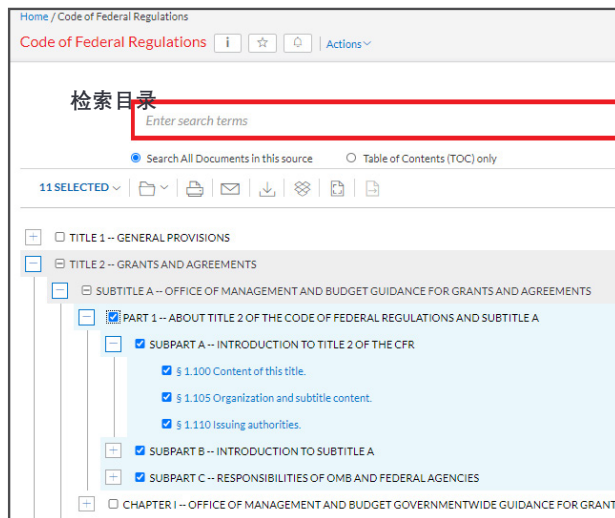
Home / Code of Federal Regulations

Code of Federal Regulations

Actions

检索目录

Enter search terms

Search All Documents in this source

Table of Contents (TOC) only

11 SELECTED

TITLE 1 -- GENERAL PROVISIONS

TITLE 2 -- GRANTS AND AGREEMENTS

SUBTITLE A -- OFFICE OF MANAGEMENT AND BUDGET GUIDANCE FOR GRANTS AND AGREEMENTS

PART 1 -- ABOUT TITLE 2 OF THE CODE OF FEDERAL REGULATIONS AND SUBTITLE A

SUBPART A -- INTRODUCTION TO TITLE 2 OF THE CFR

§ 1.100 Content of this title.

§ 1.105 Organization and subtitle content.

§ 1.110 Issuing authorities.

SUBPART B -- INTRODUCTION TO SUBTITLE A

SUBPART C -- RESPONSIBILITIES OF OMB AND FEDERAL AGENCIES

CHAPTER I -- OFFICE OF MANAGEMENT AND BUDGET GOVERNMENTWIDE GUIDANCE FOR GRANT